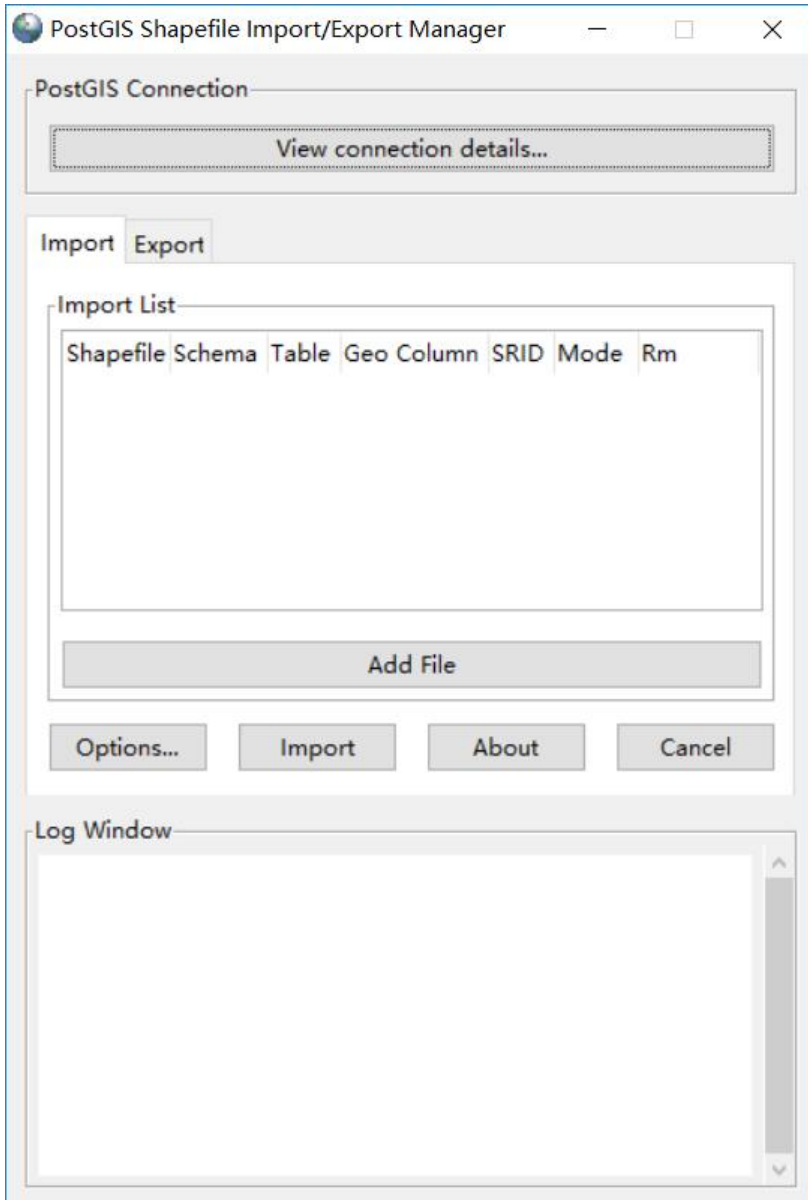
PostGIS Shapefile Import/Export Manager

PostGIS Connection

View connection details...

Import Export

Import List

| Shapefile | Schema | Table | Geo Column | SRID | Mode | Rm |
|---|---|---|---|---|---|---|

Add File

Options... Import About Cancel

Log Window